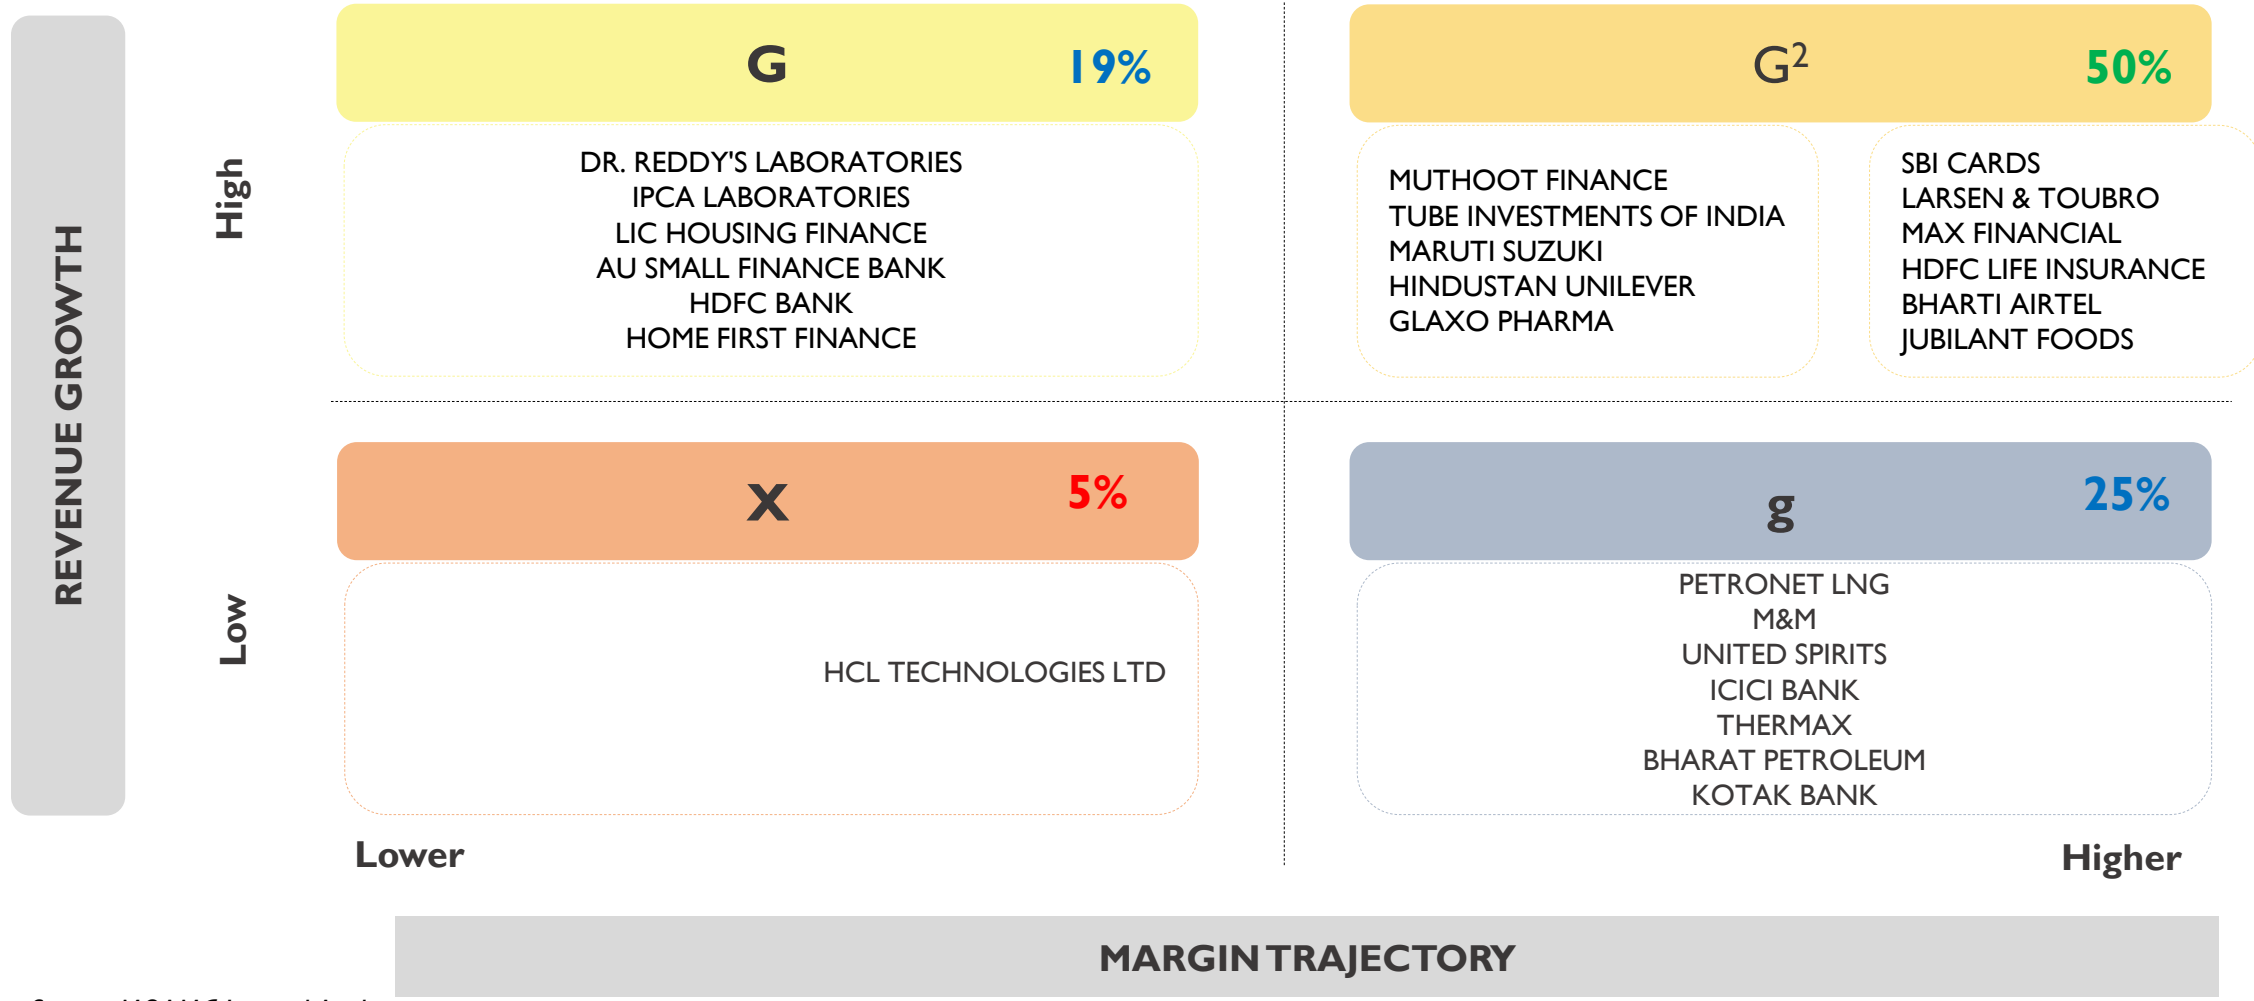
REVENUE GROWTH

High

G 19%

DR. REDDY'S LABORATORIES
IPCA LABORATORIES
LIC HOUSING FINANCE
AU SMALL FINANCE BANK
HDFC BANK
HOME FIRST FINANCE

$G^2$ 50%

MUTHOOT FINANCE
TUBE INVESTMENTS OF INDIA
MARUTI SUZUKI
HINDUSTAN UNILEVER
GLAXO PHARMA

SBI CARDS
LARSEN & TOUBRO
MAX FINANCIAL
HDFC LIFE INSURANCE
BHARTI AIRTEL
JUBILANT FOODS

Low

X 5%

HCL TECHNOLOGIES LTD

g 25%

PETRONET LNG
M&M
UNITED SPIRITS
ICICI BANK
THERMAX
BHARAT PETROLEUM
KOTAK BANK

Lower

Higher

MARGIN TRAJECTORY

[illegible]